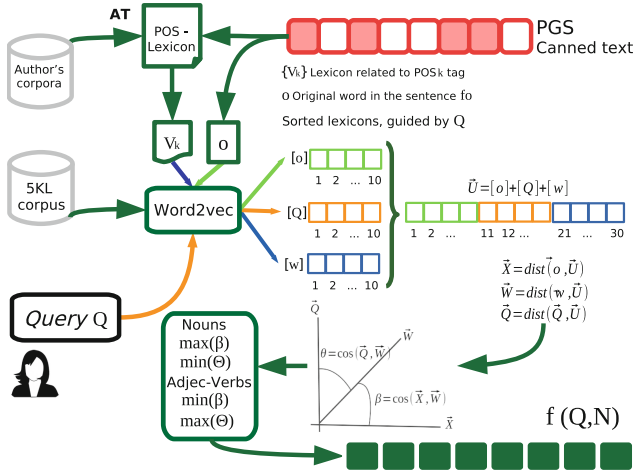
AT

POS - Lexicon

Author's corpora

PGS
Canned text

$\{V_k\}$ Lexicon related to POS k tag
o Original word in the sentence $f_0$
Sorted lexicons, guided by Q

$V_k$

o

5KL corpus

Word2vec

[o]
1 2 ... 10

[Q]
1 2 ... 10

[w]
1 2 ... 10

$\vec{U} = [o] + [Q] + [w]$
1 2 ... 11 12 ... 21 ... 30

$\vec{X} = dist(\vec{o}, \vec{U})$
$\vec{W} = dist(\vec{w}, \vec{U})$
$\vec{Q} = dist(\vec{Q}, \vec{U})$

Query Q

Nouns
max(β)
min(Θ)
Adjec-Verbs
min(β)
max(Θ)

$\vec{Q}$
$\vec{W}$
$\theta = \cos(\vec{Q}, \vec{W})$
$\beta = \cos(\vec{X}, \vec{W})$
$\vec{X}$

f (Q,N)